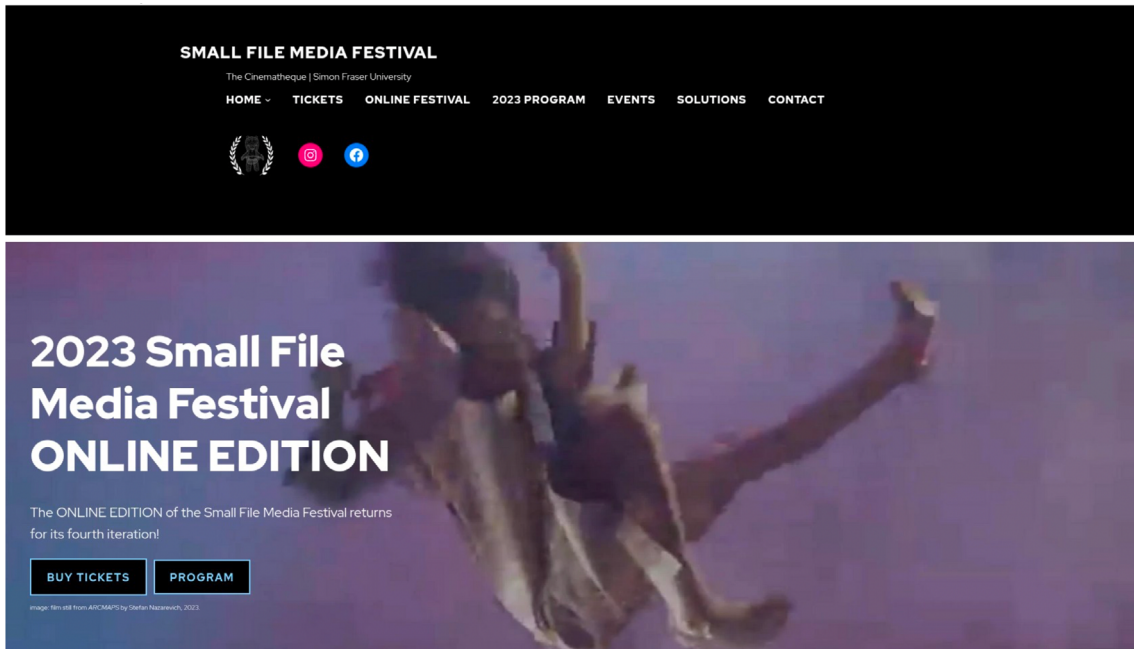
SMALL FILE MEDIA FESTIVAL

The Cinematheque | Simon Fraser University

HOME ˅ TICKETS ONLINE FESTIVAL 2023 PROGRAM EVENTS SOLUTIONS CONTACT

2023 Small File Media Festival ONLINE EDITION

The ONLINE EDITION of the Small File Media Festival returns for its fourth iteration!

BUY TICKETS PROGRAM

image: film still from ARCMAPS by Stefan Nazarevich, 2023